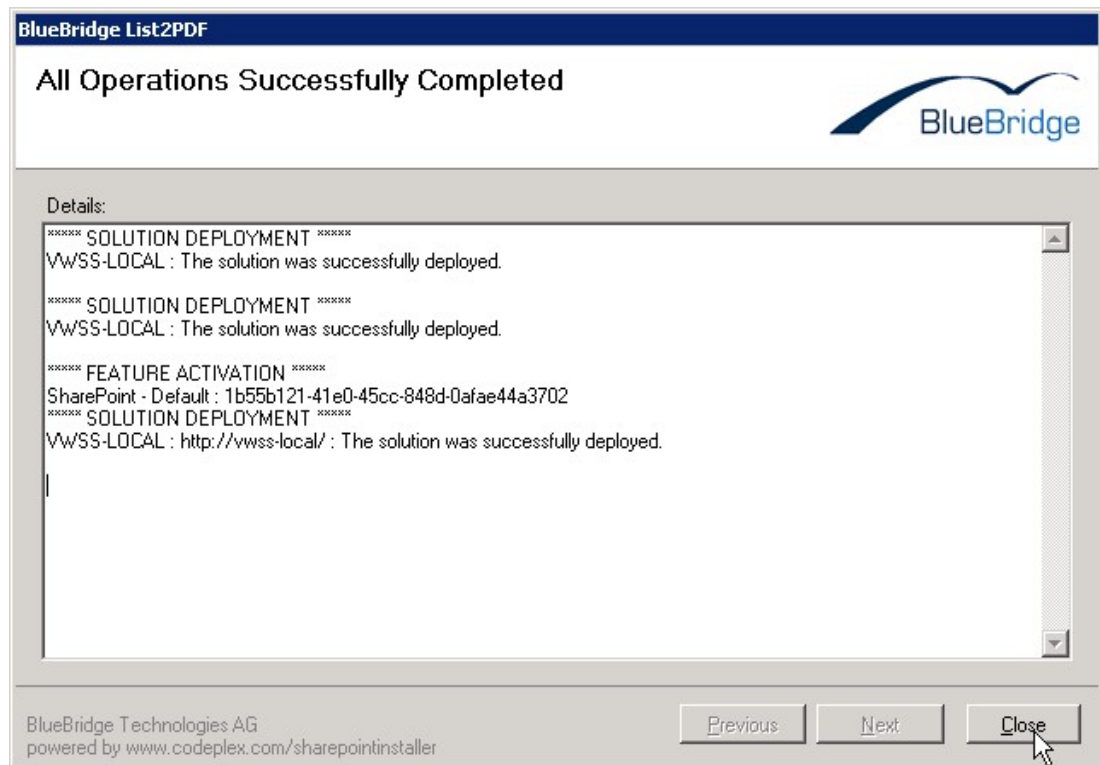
BlueBridge List2PDF

All Operations Successfully Completed

BlueBridge

Details:

\*\*\*\*\* SOLUTION DEPLOYMENT \*\*\*\*\*
VWSS-LOCAL : The solution was successfully deployed.

\*\*\*\*\* SOLUTION DEPLOYMENT \*\*\*\*\*
VWSS-LOCAL : The solution was successfully deployed.

\*\*\*\*\* FEATURE ACTIVATION \*\*\*\*\*
SharePoint - Default : 1b55b121-41e0-45cc-848d-0afae44a3702
\*\*\*\*\* SOLUTION DEPLOYMENT \*\*\*\*\*
VWSS-LOCAL : http://vwss-local/ : The solution was successfully deployed.

BlueBridge Technologies AG
powered by www.codeplex.com/sharepointinstaller

Previous Next Close